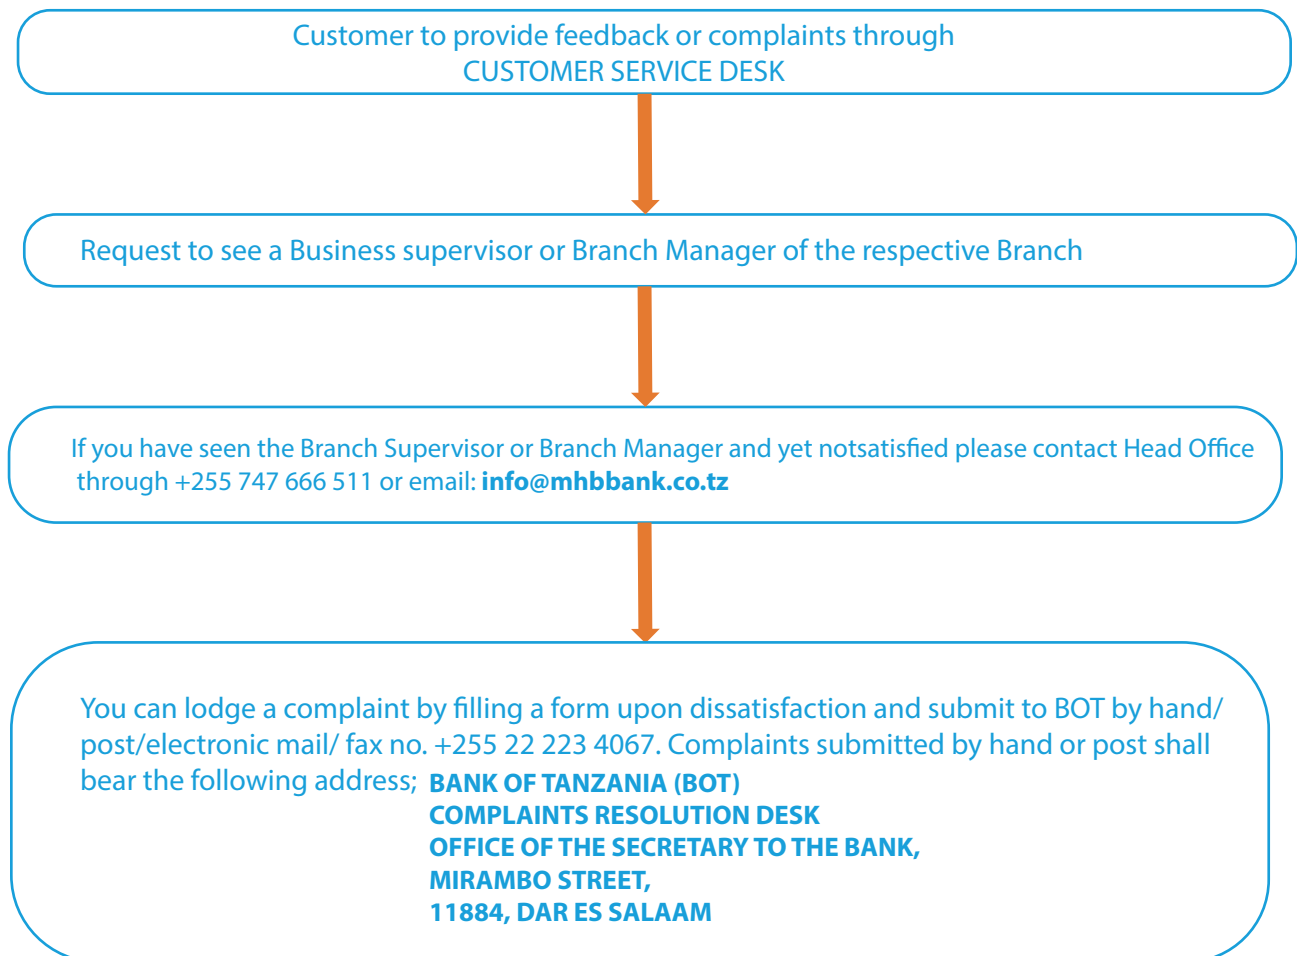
Customer to provide feedback or complaints through
CUSTOMER SERVICE DESK

Request to see a Business supervisor or Branch Manager of the respective Branch

If you have seen the Branch Supervisor or Branch Manager and yet notsatisfied please contact Head Office through +255 747 666 511 or email: **info@mhbbank.co.tz**

You can lodge a complaint by filling a form upon dissatisfaction and submit to BOT by hand/ post/electronic mail/ fax no. +255 22 223 4067. Complaints submitted by hand or post shall bear the following address; **BANK OF TANZANIA (BOT)**
**COMPLAINTS RESOLUTION DESK**
**OFFICE OF THE SECRETARY TO THE BANK,**
**MIRAMBO STREET,**
**11884, DAR ES SALAAM**